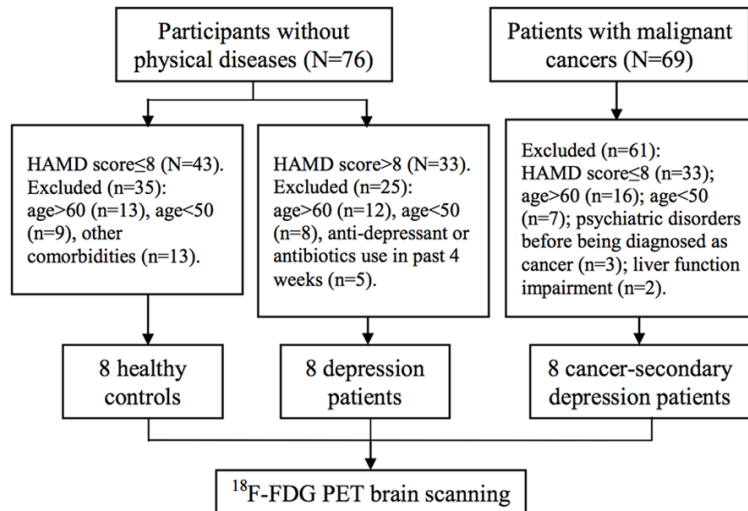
Participants without physical diseases (N=76)

Patients with malignant cancers (N=69)

HAMD score≤8 (N=43). Excluded (n=35): age>60 (n=13), age<50 (n=9), other comorbidities (n=13).

HAMD score>8 (N=33). Excluded (n=25): age>60 (n=12), age<50 (n=8), anti-depressant or antibiotics use in past 4 weeks (n=5).

Excluded (n=61): HAMD score≤8 (n=33); age>60 (n=16); age<50 (n=7); psychiatric disorders before being diagnosed as cancer (n=3); liver function impairment (n=2).

8 healthy controls

8 depression patients

8 cancer-secondary depression patients

$^{18}$F-FDG PET brain scanning